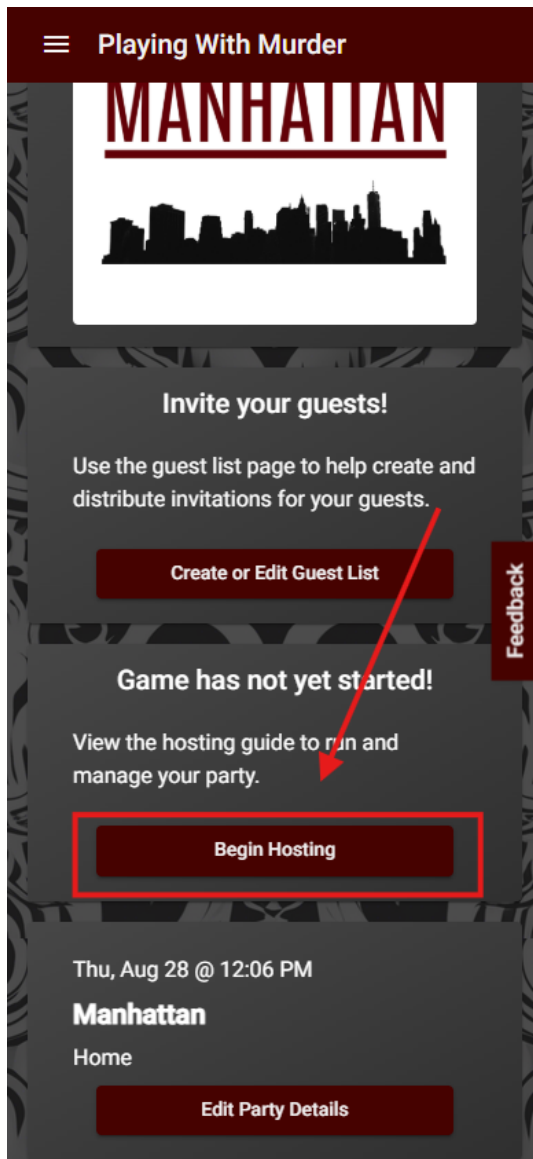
Playing With Murder

MANHATTAN

Invite your guests!

Use the guest list page to help create and distribute invitations for your guests.

Create or Edit Guest List

Feedback

Game has not yet started!

View the hosting guide to run and manage your party.

Begin Hosting

Thu, Aug 28 @ 12:06 PM

Manhattan

Home

Edit Party Details